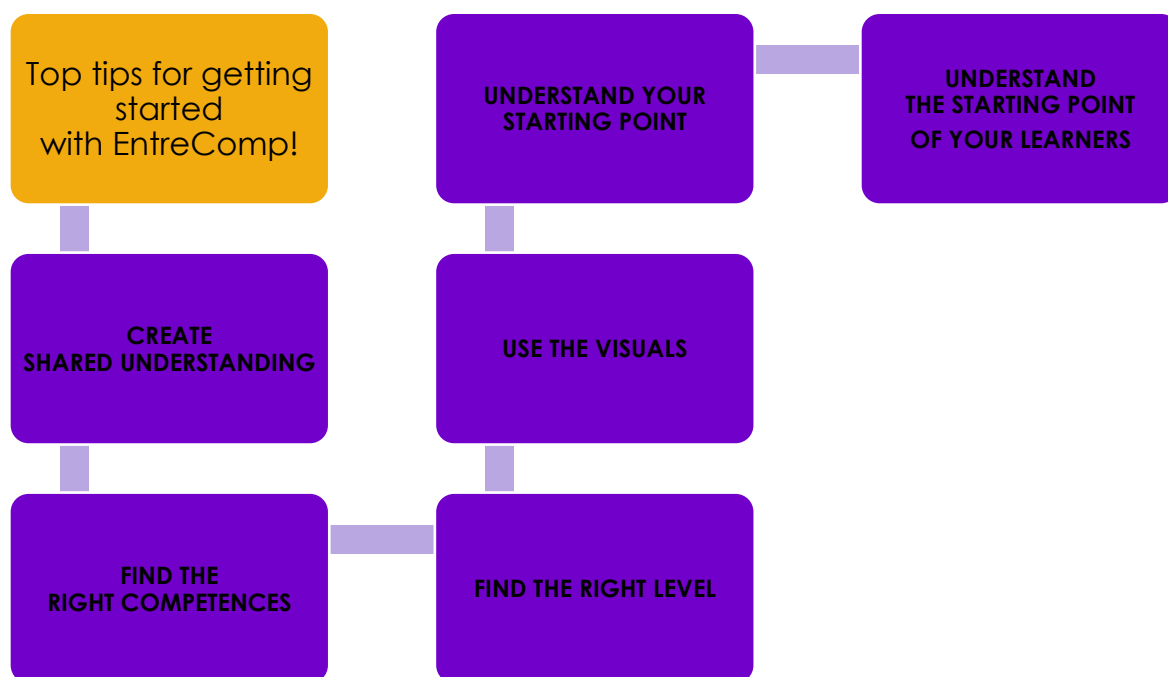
Top tips for getting started with EntreComp!

CREATE SHARED UNDERSTANDING

FIND THE RIGHT COMPETENCES

FIND THE RIGHT LEVEL

USE THE VISUALS

UNDERSTAND YOUR STARTING POINT

UNDERSTAND THE STARTING POINT OF YOUR LEARNERS